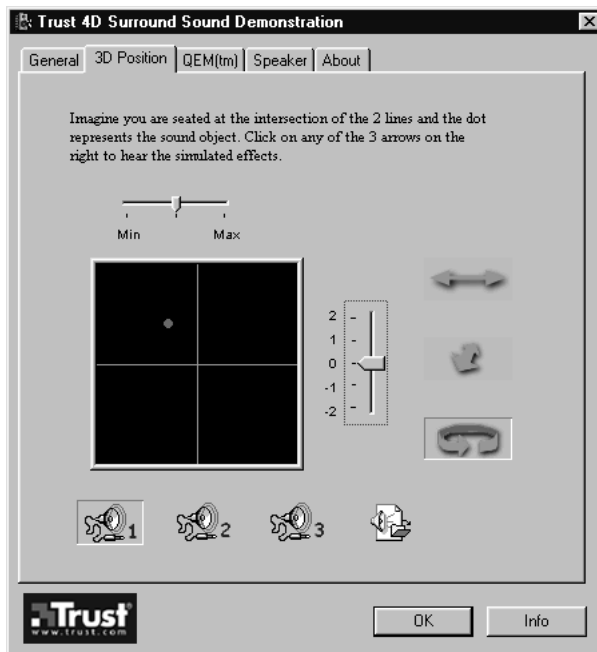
Trust 4D Surround Sound Demonstration

General | 3D Position | QEM(tm) | Speaker | About

Imagine you are seated at the intersection of the 2 lines and the dot represents the sound object. Click on any of the 3 arrows on the right to hear the simulated effects.

Min Max

2
1
0
-1
-2

1 2 3

Trust
www.trust.com

OK Info